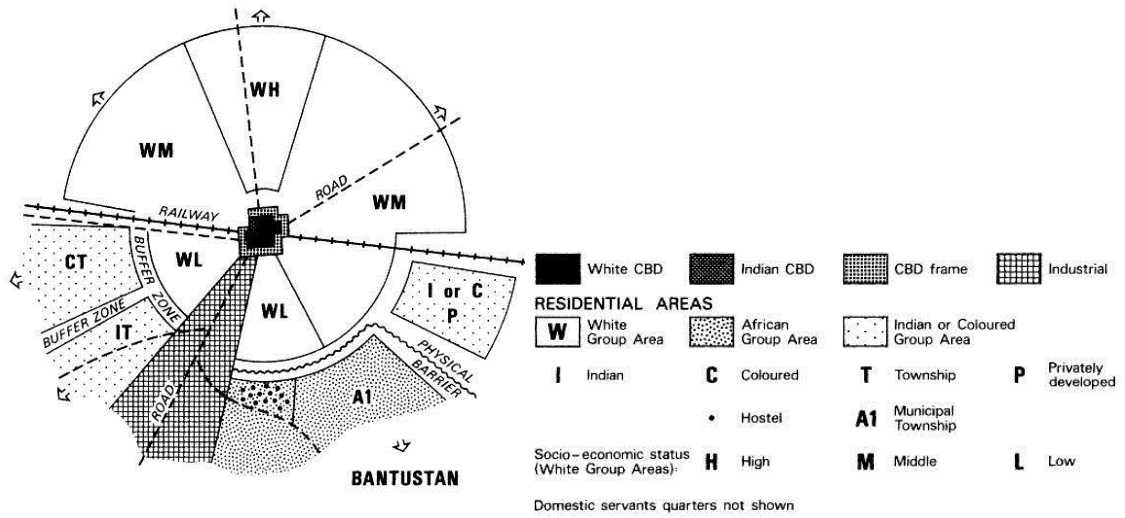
WH

WM

ROAD

WM

RAILWAY

CT

BUFFER ZONE

WL

WL

I or C
P

BUFFER ZONE

IT

ROAD

PHYSICAL BARRIER

A1

BANTUSTAN

White CBD

Indian CBD

CBD frame

Industrial

RESIDENTIAL AREAS

W White Group Area

African Group Area

Indian or Coloured Group Area

I Indian

C Coloured

T Township

P Privately developed

• Hostel

A1 Municipal Township

Socio–economic status (White Group Areas): H High M Middle L Low

Domestic servants quarters not shown